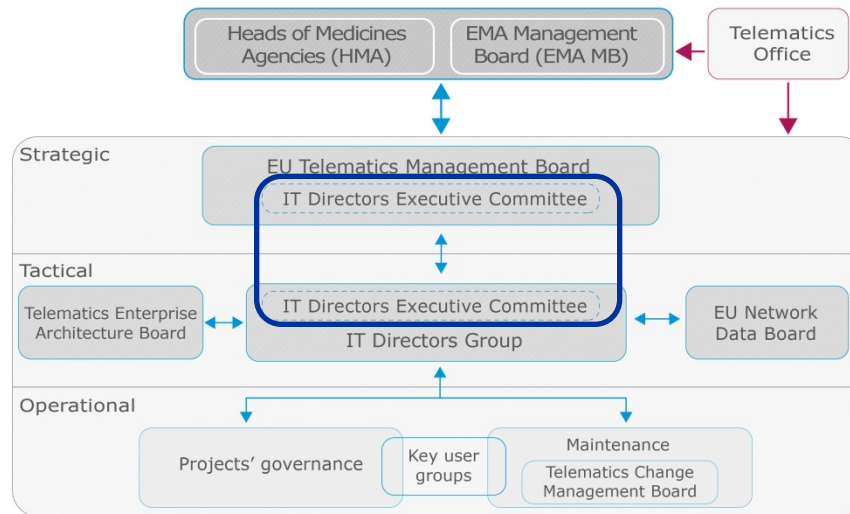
Heads of Medicines Agencies (HMA)

EMA Management Board (EMA MB)

Telematics Office

Strategic

EU Telematics Management Board

IT Directors Executive Committee

Tactical

Telematics Enterprise Architecture Board

IT Directors Executive Committee

IT Directors Group

EU Network Data Board

Operational

Projects' governance

Key user groups

Maintenance

Telematics Change Management Board